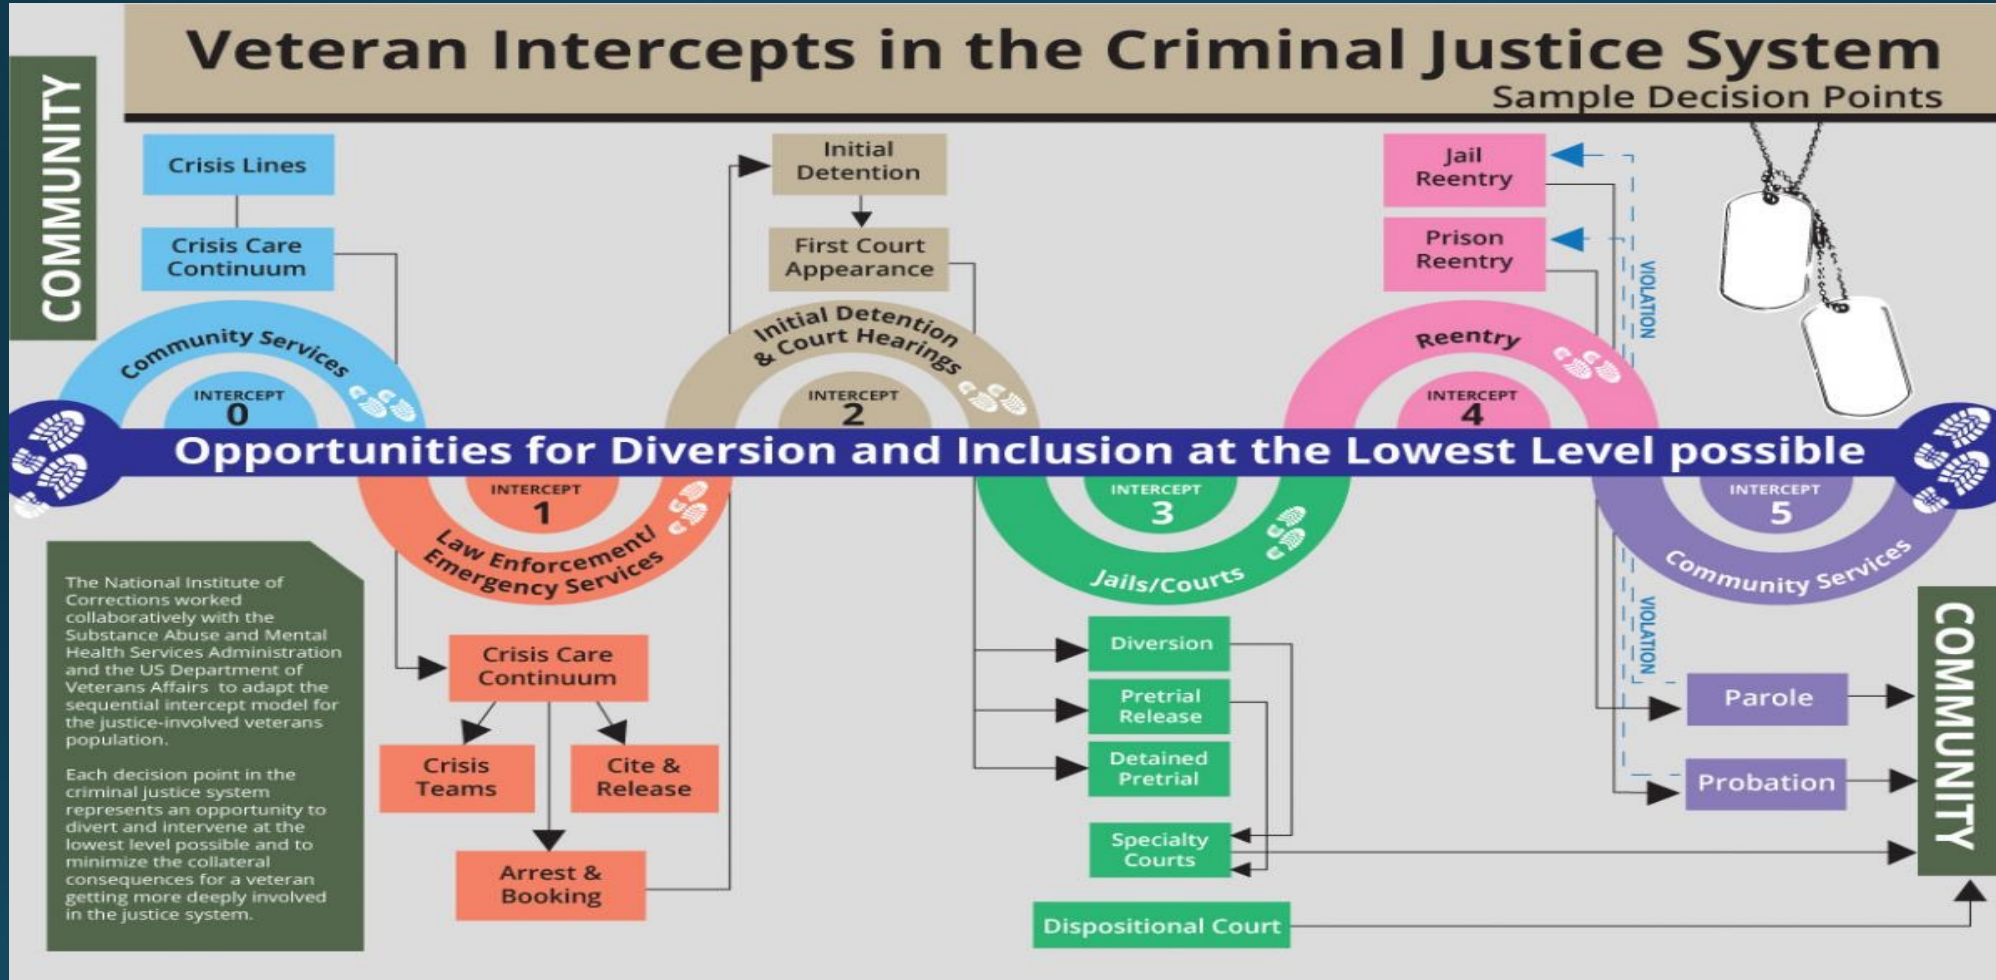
Veteran Intercepts in the Criminal Justice System
Sample Decision Points

COMMUNITY

Crisis Lines

Crisis Care Continuum

Community Services
INTERCEPT
0

Initial Detention

First Court Appearance

Initial Detention & Court Hearings
INTERCEPT
2

Jail Reentry

Prison Reentry

VIOLATION

Reentry
INTERCEPT
4

Opportunities for Diversion and Inclusion at the Lowest Level possible

INTERCEPT
1
Law Enforcement/ Emergency Services

INTERCEPT
3
Jails/Courts

INTERCEPT
5
Community Services

The National Institute of Corrections worked collaboratively with the Substance Abuse and Mental Health Services Administration and the US Department of Veterans Affairs to adapt the sequential intercept model for the justice-involved veterans population.

Each decision point in the criminal justice system represents an opportunity to divert and intervene at the lowest level possible and to minimize the collateral consequences for a veteran getting more deeply involved in the justice system.

Crisis Care Continuum

Crisis Teams

Cite & Release

Arrest & Booking

Diversion

Pretrial Release

Detained Pretrial

Specialty Courts

Dispositional Court

VIOLATION

Parole

Probation

COMMUNITY